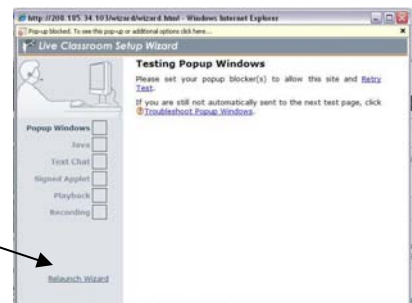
http://208.185.34.103/wizard/wizard.html - Windows Internet Explorer

Pop-up blocked. To see this pop-up or additional options click here...

Live Classroom Setup Wizard

Testing Popup Windows

Please set your popup blocker(s) to allow this site and Retry Test.

If you are still not automatically sent to the next test page, click Troubleshoot Popup Windows.

Popup Windows

Java

Text Chat

Signed Applet

Playback

Recording

Relaunch Wizard